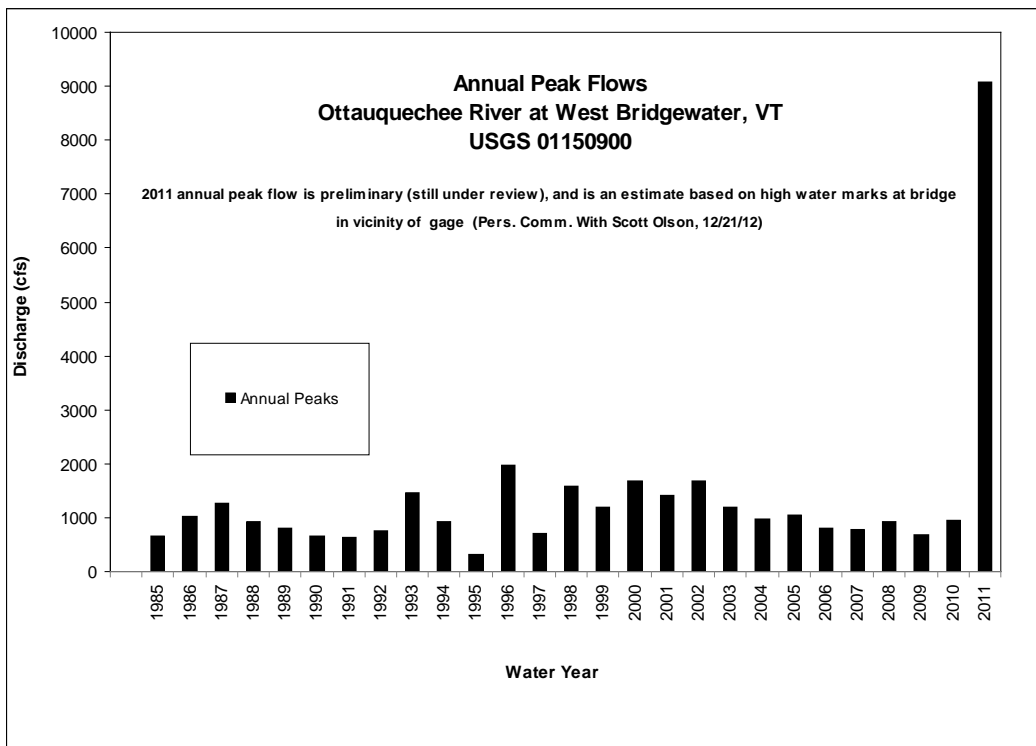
Annual Peak Flows
Ottauquechee River at West Bridgewater, VT
USGS 01150900

2011 annual peak flow is preliminary (still under review), and is an estimate based on high water marks at bridge in vicinity of gage (Pers. Comm. With Scott Olson, 12/21/12)

Annual Peaks

Discharge (cfs)

10000
9000
8000
7000
6000
5000
4000
3000
2000
1000
0

1985 1986 1987 1988 1989 1990 1991 1992 1993 1994 1995 1996 1997 1998 1999 2000 2001 2002 2003 2004 2005 2006 2007 2008 2009 2010 2011

Water Year